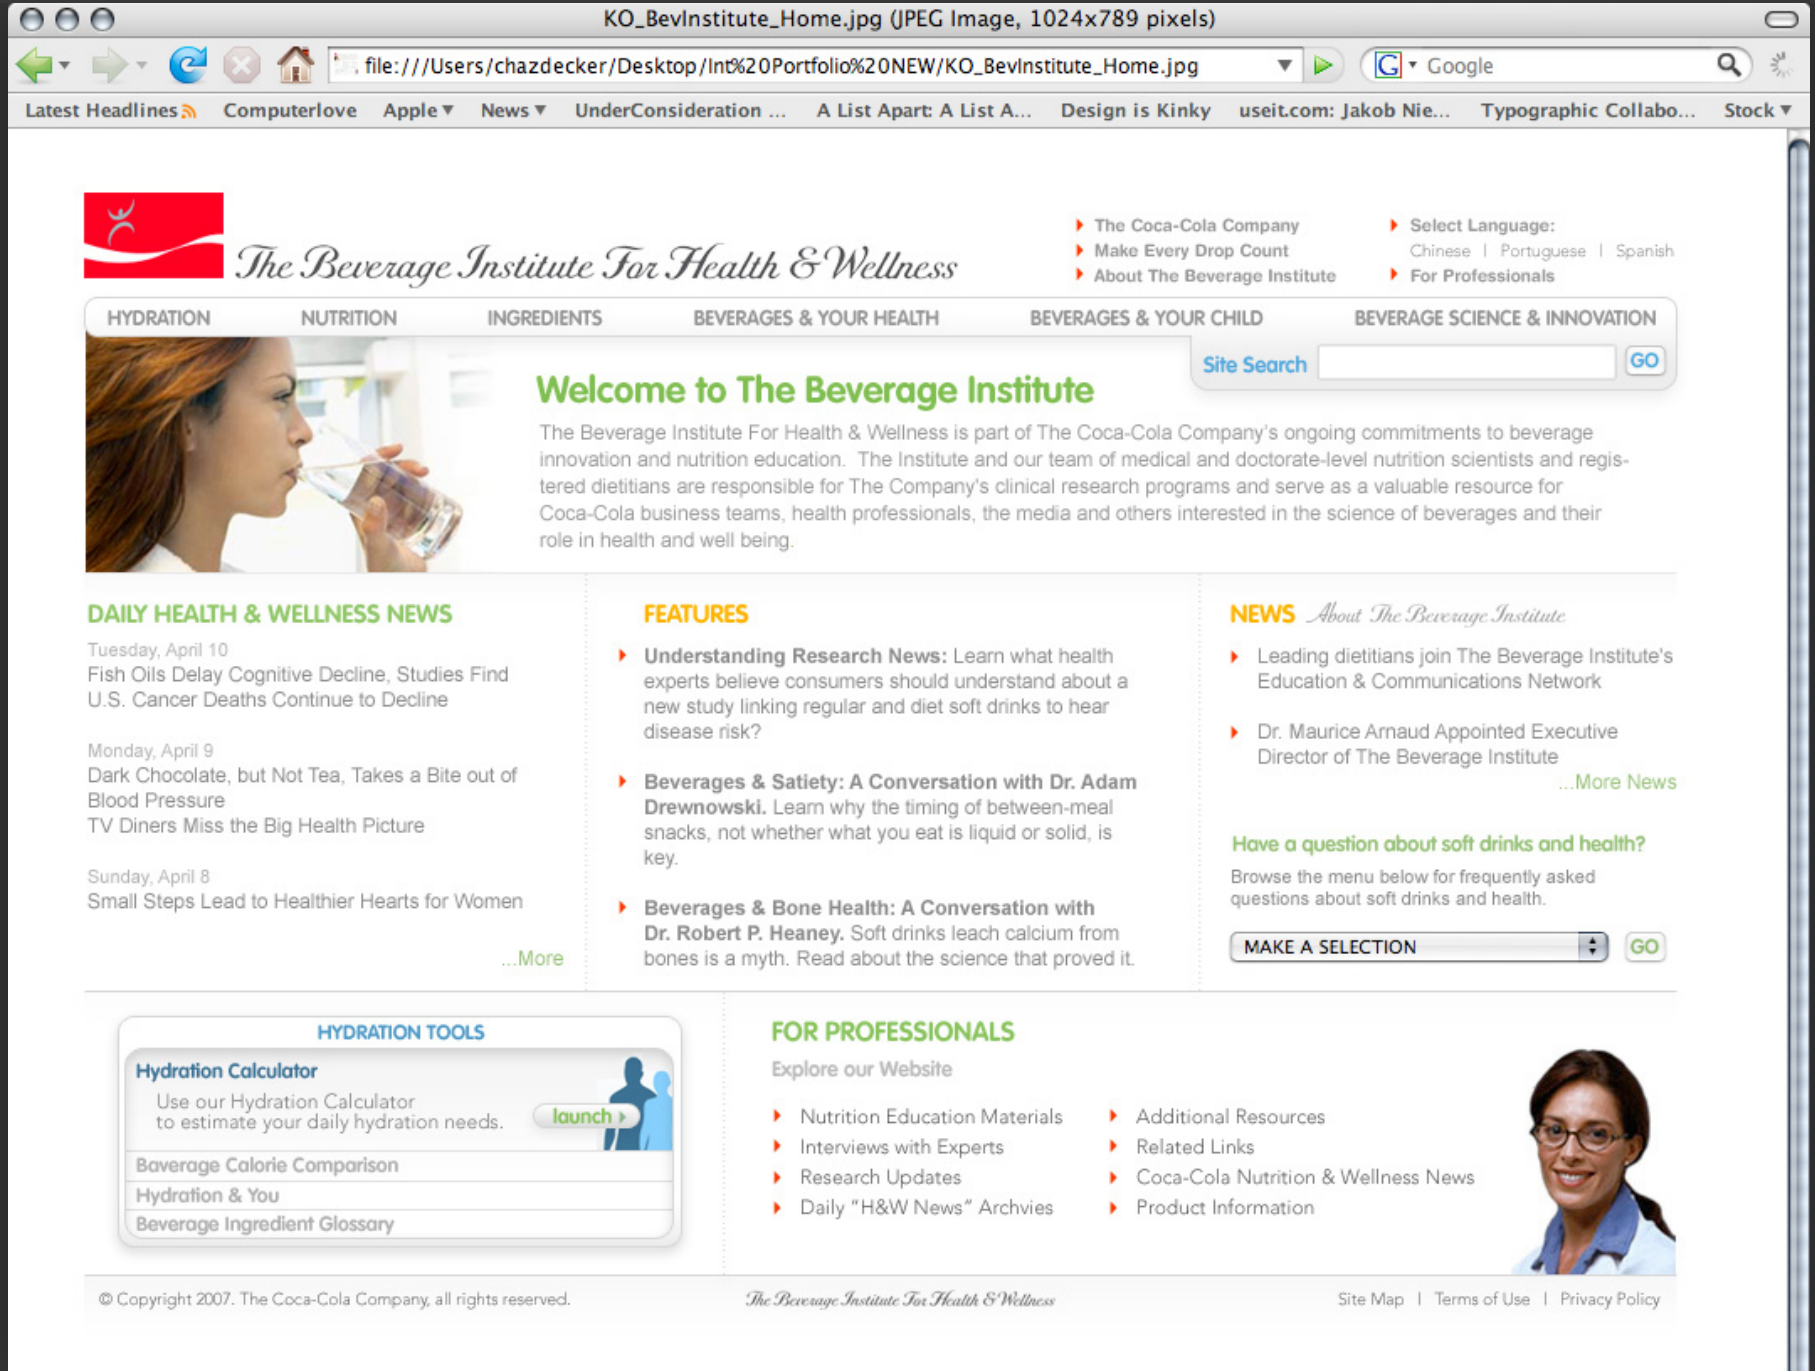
KO_BevInstitute_Home.jpg (JPEG Image, 1024x789 pixels)

file:///Users/chazdecker/Desktop/Int%20Portfolio%20NEW/KO_BevInstitute_Home.jpg

Google

Latest Headlines Computerlove Apple News UnderConsideration ... A List Apart: A List A... Design is Kinky useit.com: Jakob Nie... Typographic Collabo... Stock

The Beverage Institute For Health & Wellness

The Coca-Cola Company
Make Every Drop Count
About The Beverage Institute

Select Language:
Chinese | Portuguese | Spanish
For Professionals

HYDRATION NUTRITION INGREDIENTS BEVERAGES & YOUR HEALTH BEVERAGES & YOUR CHILD BEVERAGE SCIENCE & INNOVATION

Site Search GO

Welcome to The Beverage Institute

The Beverage Institute For Health & Wellness is part of The Coca-Cola Company's ongoing commitments to beverage innovation and nutrition education. The Institute and our team of medical and doctorate-level nutrition scientists and registered dietitians are responsible for The Company's clinical research programs and serve as a valuable resource for Coca-Cola business teams, health professionals, the media and others interested in the science of beverages and their role in health and well being.

DAILY HEALTH & WELLNESS NEWS

Tuesday, April 10
Fish Oils Delay Cognitive Decline, Studies Find
U.S. Cancer Deaths Continue to Decline

Monday, April 9
Dark Chocolate, but Not Tea, Takes a Bite out of Blood Pressure
TV Diners Miss the Big Health Picture

Sunday, April 8
Small Steps Lead to Healthier Hearts for Women

...More

FEATURES

Understanding Research News: Learn what health experts believe consumers should understand about a new study linking regular and diet soft drinks to hear disease risk?

Beverages & Satiety: A Conversation with Dr. Adam Drewnowski. Learn why the timing of between-meal snacks, not whether what you eat is liquid or solid, is key.

Beverages & Bone Health: A Conversation with Dr. Robert P. Heaney. Soft drinks leach calcium from bones is a myth. Read about the science that proved it.

NEWS About The Beverage Institute

Leading dietitians join The Beverage Institute's Education & Communications Network

Dr. Maurice Arnaud Appointed Executive Director of The Beverage Institute

...More News

Have a question about soft drinks and health?
Browse the menu below for frequently asked questions about soft drinks and health.

MAKE A SELECTION GO

HYDRATION TOOLS
Hydration Calculator
Use our Hydration Calculator to estimate your daily hydration needs.
launch
Baverage Calorie Comparison
Hydration & You
Beverage Ingredient Glossary

FOR PROFESSIONALS
Explore our Website

Nutrition Education Materials
Interviews with Experts
Research Updates
Daily "H&W News" Archvies

Additional Resources
Related Links
Coca-Cola Nutrition & Wellness News
Product Information

© Copyright 2007. The Coca-Cola Company, all rights reserved.

The Beverage Institute For Health & Wellness

Site Map | Terms of Use | Privacy Policy